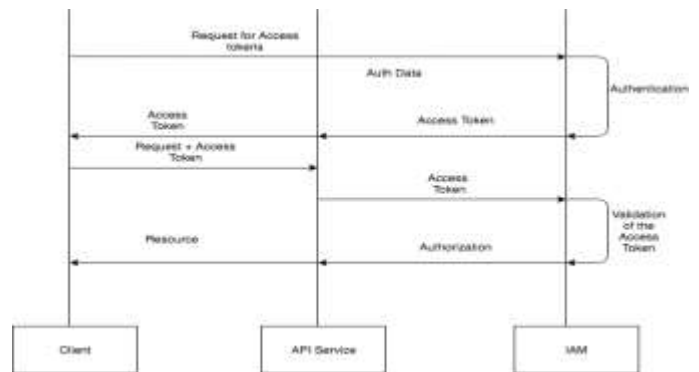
Request for Access tokens

Auth Data

Authentication

Access Token

Access Token

Request + Access Token

Access Token

Validation of the Access Token

Resource

Authorization

Client

API Service

IAM